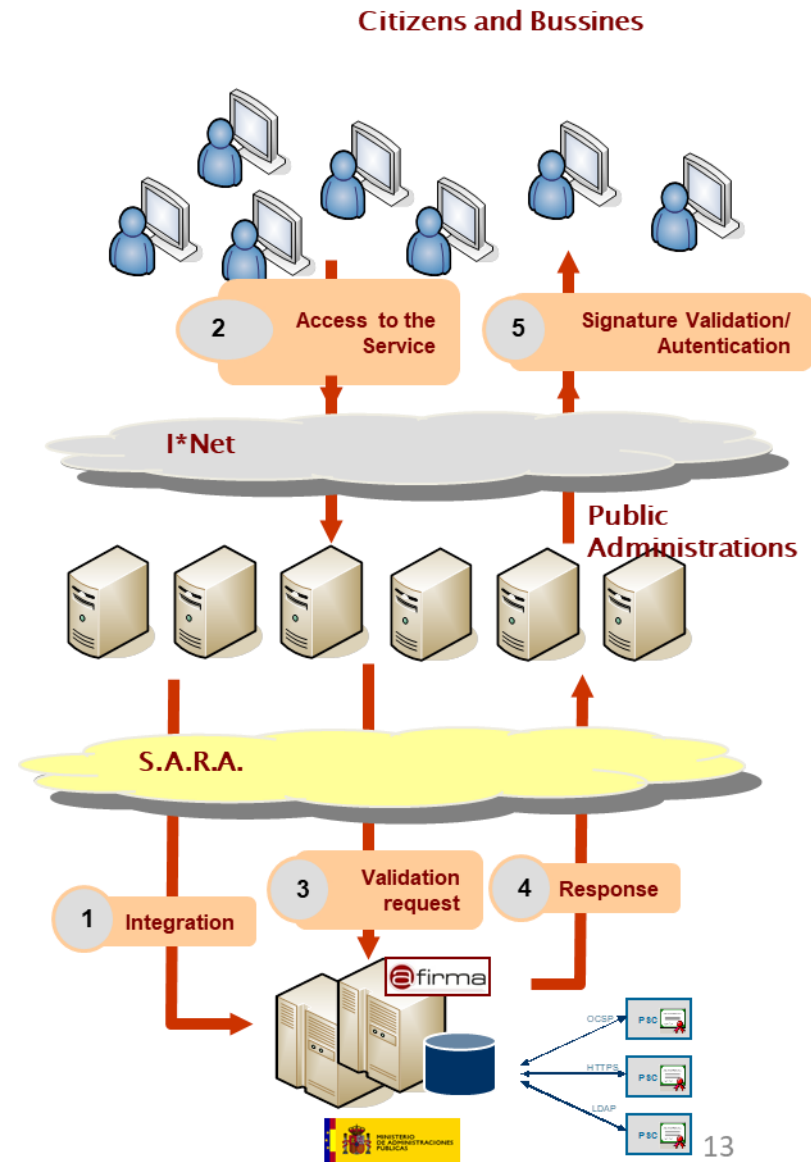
Citizens and Bussines

2 Access to the Service

5 Signature Validation/ Autentication

I*Net

Public Administrations

S.A.R.A.

3 Validation request

4 Response

1 Integration

@firma

OCSP

PSC

HTTPS

PSC

LDAP

PSC

MINISTERIO DE ADMINISTRACIONES PÚBLICAS

13